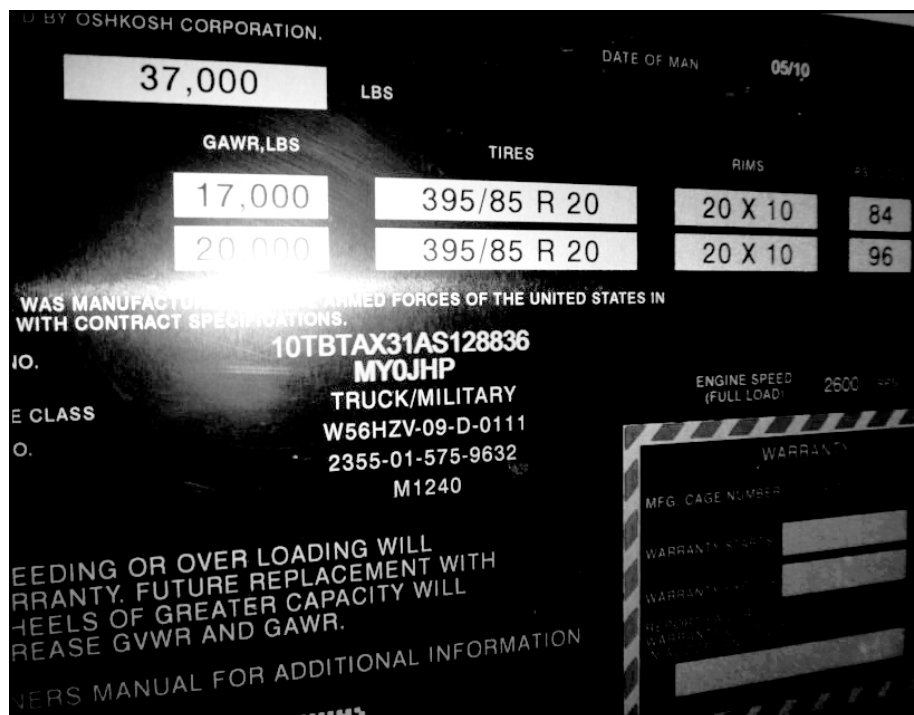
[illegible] BY OSHKOSH CORPORATION.

DATE OF MAN 05/10

37,000 LBS

GAWR,LBS

TIRES

RIMS

17,000 395/85 R 20 20 X 10 84

20,000 395/85 R 20 20 X 10 96

WAS MANUFACTU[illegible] ARMED FORCES OF THE UNITED STATES IN WITH CONTRACT SPEC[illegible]ATIONS.

IO. 10TBTAX31AS128836

MY0JHP

TRUCK/MILITARY

E CLASS W56HZV-09-D-0111

O. 2355-01-575-9632

M1240

ENGINE SPEED (FULL LOAD) 2600 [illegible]

WARRANTY

MFG. CAGE NUMBER

WARRANTY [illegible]

WARRANTY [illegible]

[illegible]

EEDING OR OVER LOADING WILL RRANTY. FUTURE REPLACEMENT WITH HEELS OF GREATER CAPACITY WILL REASE GVWR AND GAWR.

NERS MANUAL FOR ADDITIONAL INFORMATION